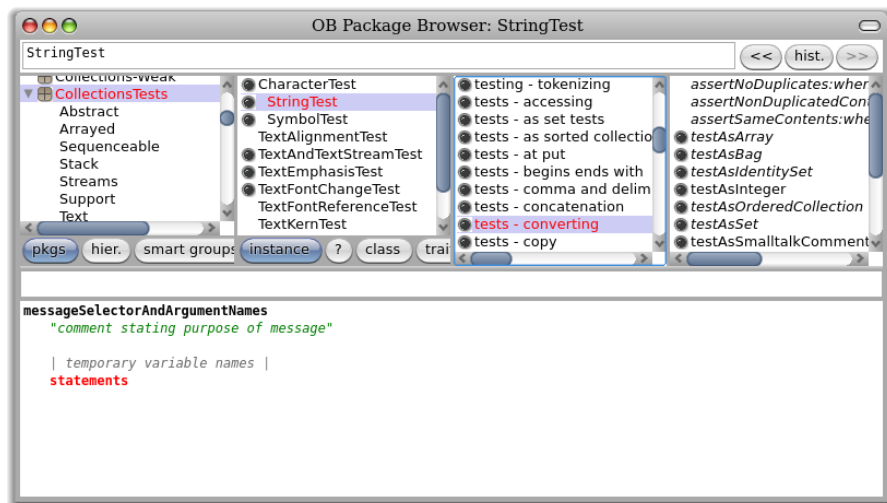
OB Package Browser: StringTest

StringTest

<<
hist.
>>

Collections-Weak
CollectionsTests
Abstract
Arrayed
Sequenceable
Stack
Streams
Support
Text

CharacterTest
StringTest
SymbolTest
TextAlignmentTest
TextAndTextStreamTest
TextEmphasisTest
TextFontChangeTest
TextFontReferenceTest
TextKernTest

testing - tokenizing
tests - accessing
tests - as set tests
tests - as sorted collectio
tests - at put
tests - begins ends with
tests - comma and delim
tests - concatenation
tests - converting
tests - copy

assertNoDuplicates:wher
assertNonDuplicatedCont
assertSameContents:whe
testAsArray
testAsBag
testAsIdentitySet
testAsInteger
testAsOrderedCollection
testAsSet
testAsSmalltalkComment

pkgs.
hier.
smart groups
instance
?
class
trai

messageSelectorAndArgumentNames
"comment stating purpose of message"

| temporary variable names |
statements